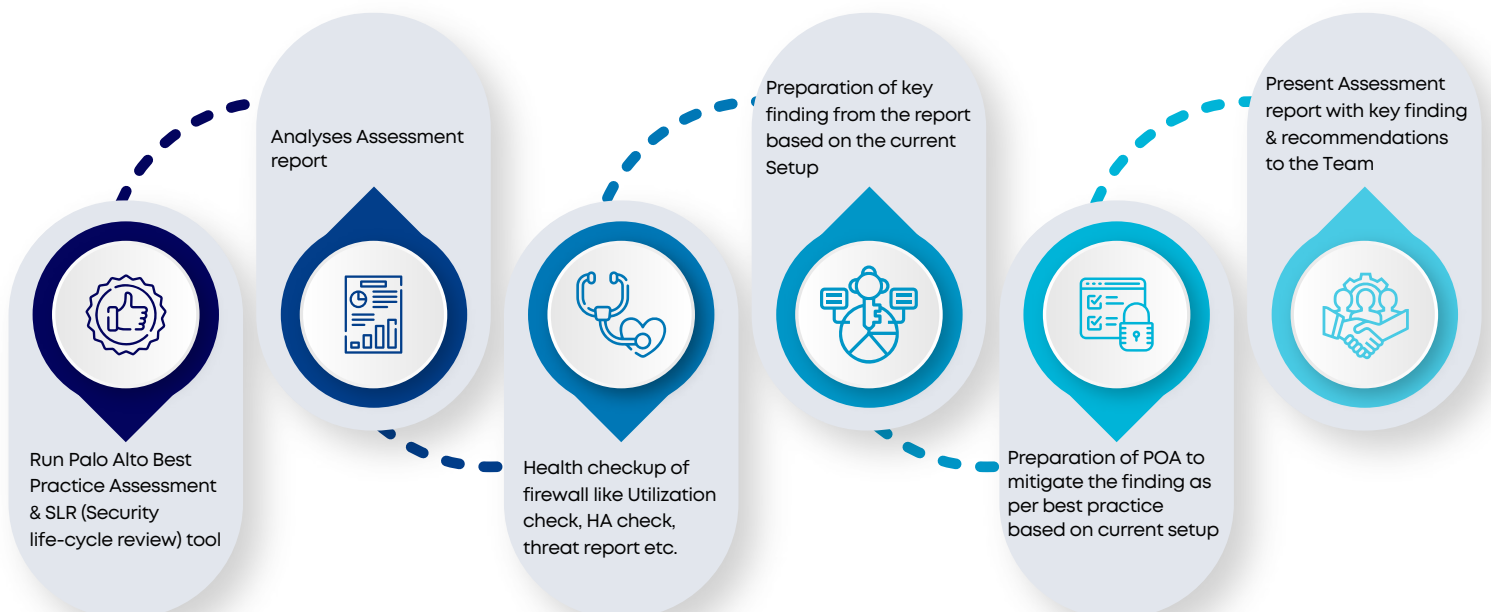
Run Palo Alto Best Practice Assessment & SLR (Security life-cycle review) tool

Analyses Assessment report

Health checkup of firewall like Utilization check, HA check, threat report etc.

Preparation of key finding from the report based on the current Setup

Preparation of POA to mitigate the finding as per best practice based on current setup

Present Assessment report with key finding & recommendations to the Team